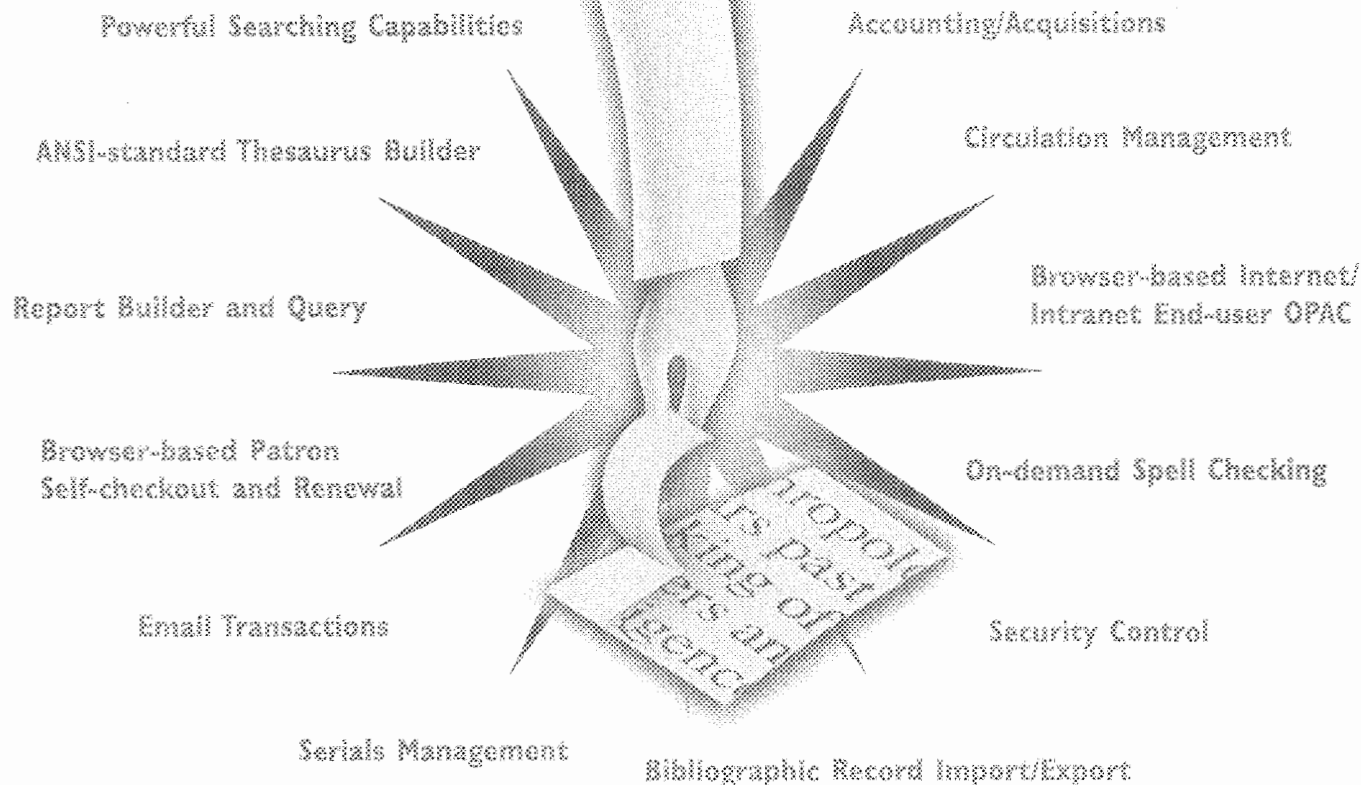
Powerful Searching Capabilities

Accounting/Acquisitions

ANSI-standard Thesaurus Builder

Circulation Management

Report Builder and Query

Browser-based Internet/
Intranet End-user OPAC

Browser-based Patron
Self-checkout and Renewal

On-demand Spell Checking

tropol
rs past
king of
ers an
genc

Email Transactions

Security Control

Serials Management

Bibliographic Record Import/Export